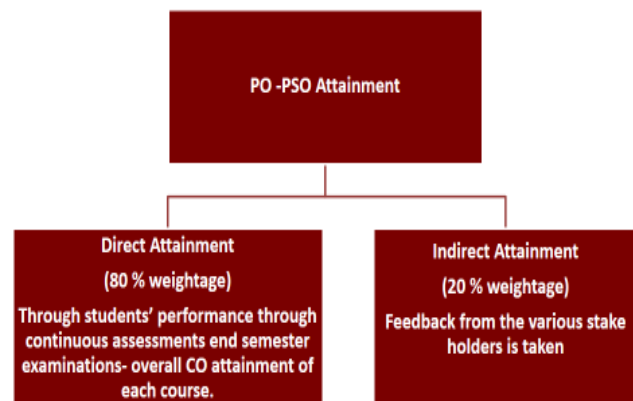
PO -PSO Attainment

Direct Attainment

(80 % weightage)

Through students' performance through continuous assessments end semester examinations- overall CO attainment of each course.

Indirect Attainment

(20 % weightage)

Feedback from the various stake holders is taken